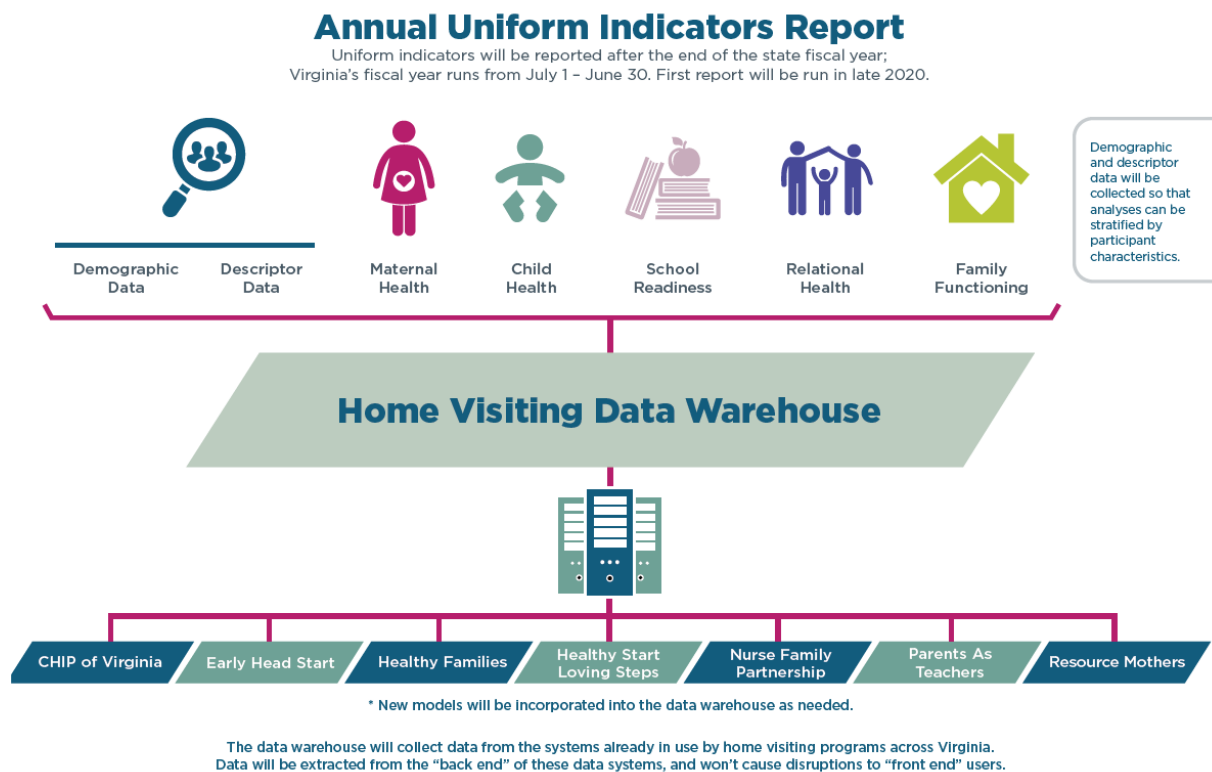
Annual Uniform Indicators Report

Uniform indicators will be reported after the end of the state fiscal year; Virginia's fiscal year runs from July 1 – June 30. First report will be run in late 2020.

Demographic and descriptor data will be collected so that analyses can be stratified by participant characteristics.

Demographic Data

Descriptor Data

Maternal Health

Child Health

School Readiness

Relational Health

Family Functioning

Home Visiting Data Warehouse

CHIP of Virginia

Early Head Start

Healthy Families

Healthy Start Loving Steps

Nurse Family Partnership

Parents As Teachers

Resource Mothers

* New models will be incorporated into the data warehouse as needed.

The data warehouse will collect data from the systems already in use by home visiting programs across Virginia. Data will be extracted from the "back end" of these data systems, and won't cause disruptions to "front end" users.